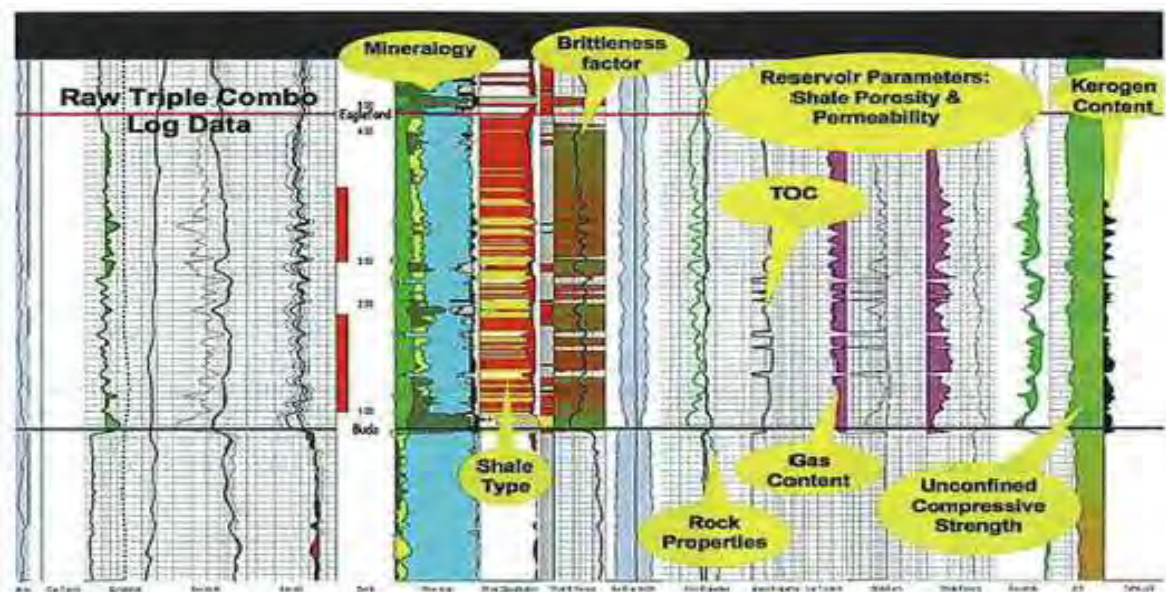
Raw Triple Combo Log Data

Mineralogy

Brittleness factor

Reservoir Parameters: Shale Porosity & Permeability

Kerogen Content

Eagleford

TOC

Buda

Shale Type

Gas Content

Unconfined Compressive Strength

Rock Properties